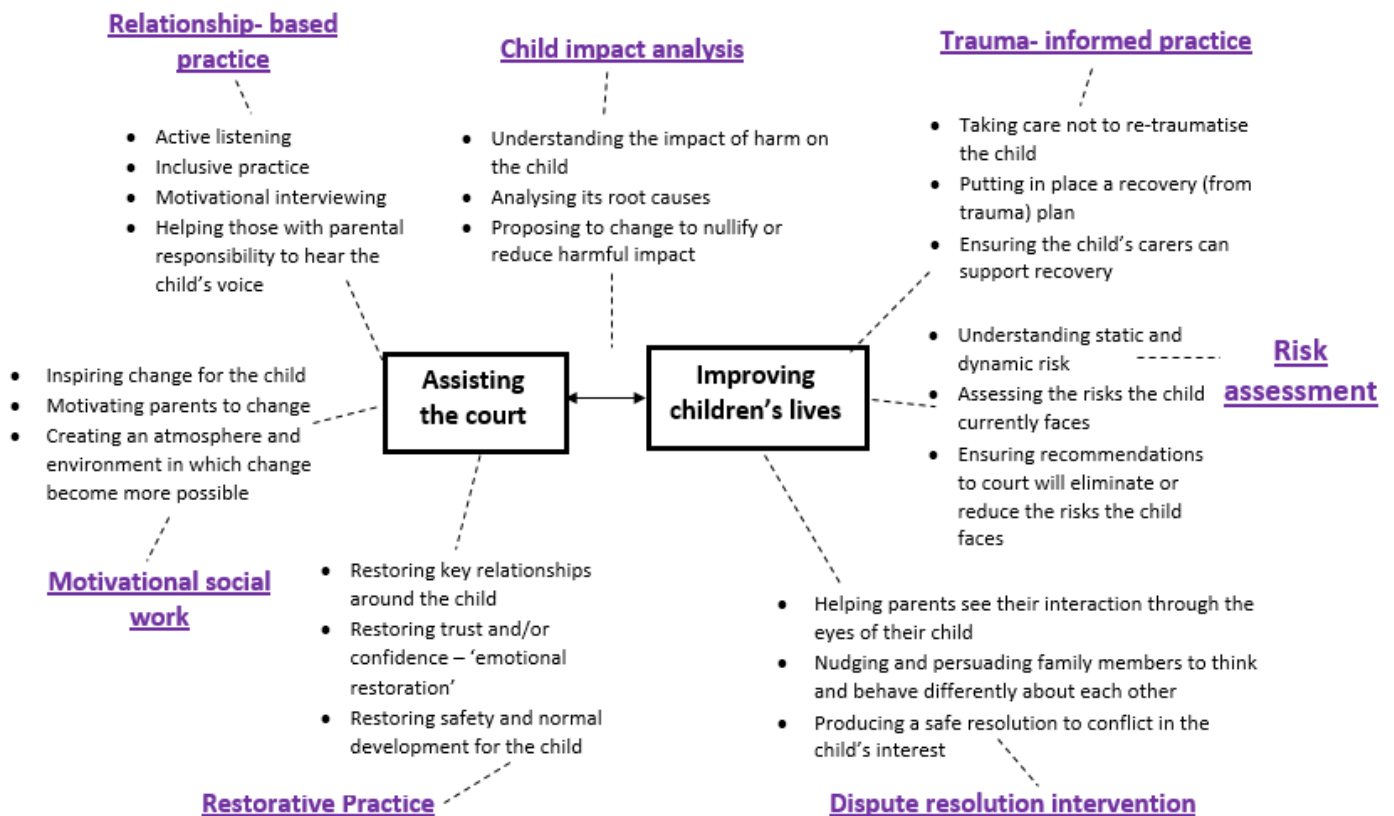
Relationship- based practice

- Active listening
- Inclusive practice
- Motivational interviewing
- Helping those with parental responsibility to hear the child's voice

Child impact analysis

- Understanding the impact of harm on the child
- Analysing its root causes
- Proposing to change to nullify or reduce harmful impact

Trauma- informed practice

- Taking care not to re-traumatise the child
- Putting in place a recovery (from trauma) plan
- Ensuring the child's carers can support recovery

- Understanding static and dynamic risk
- Assessing the risks the child currently faces
- Ensuring recommendations to court will eliminate or reduce the risks the child faces

Risk assessment

- Inspiring change for the child
- Motivating parents to change
- Creating an atmosphere and environment in which change become more possible

Assisting the court

Improving children's lives

Motivational social work

- Restoring key relationships around the child
- Restoring trust and/or confidence – 'emotional restoration'
- Restoring safety and normal development for the child

- Helping parents see their interaction through the eyes of their child
- Nudging and persuading family members to think and behave differently about each other
- Producing a safe resolution to conflict in the child's interest

Restorative Practice

Dispute resolution intervention